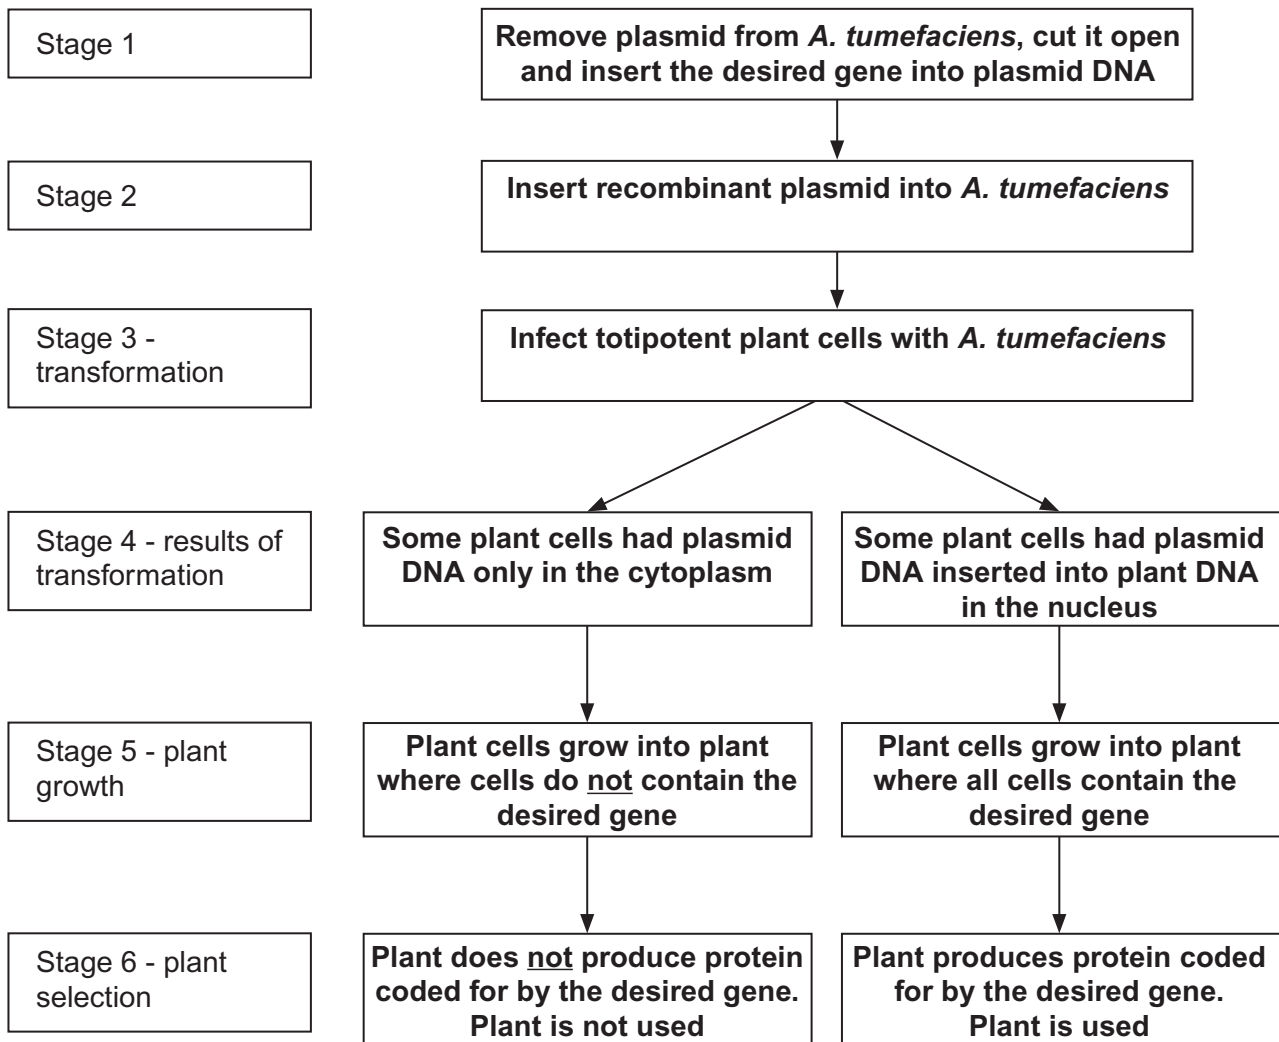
Stage 1

Remove plasmid from *A. tumefaciens*, cut it open and insert the desired gene into plasmid DNA

Stage 2

Insert recombinant plasmid into *A. tumefaciens*

Stage 3 - transformation

Infect totipotent plant cells with *A. tumefaciens*

Stage 4 - results of transformation

Some plant cells had plasmid DNA only in the cytoplasm

Some plant cells had plasmid DNA inserted into plant DNA in the nucleus

Stage 5 - plant growth

Plant cells grow into plant where cells do not contain the desired gene

Plant cells grow into plant where all cells contain the desired gene

Stage 6 - plant selection

Plant does not produce protein coded for by the desired gene. Plant is not used

Plant produces protein coded for by the desired gene. Plant is used